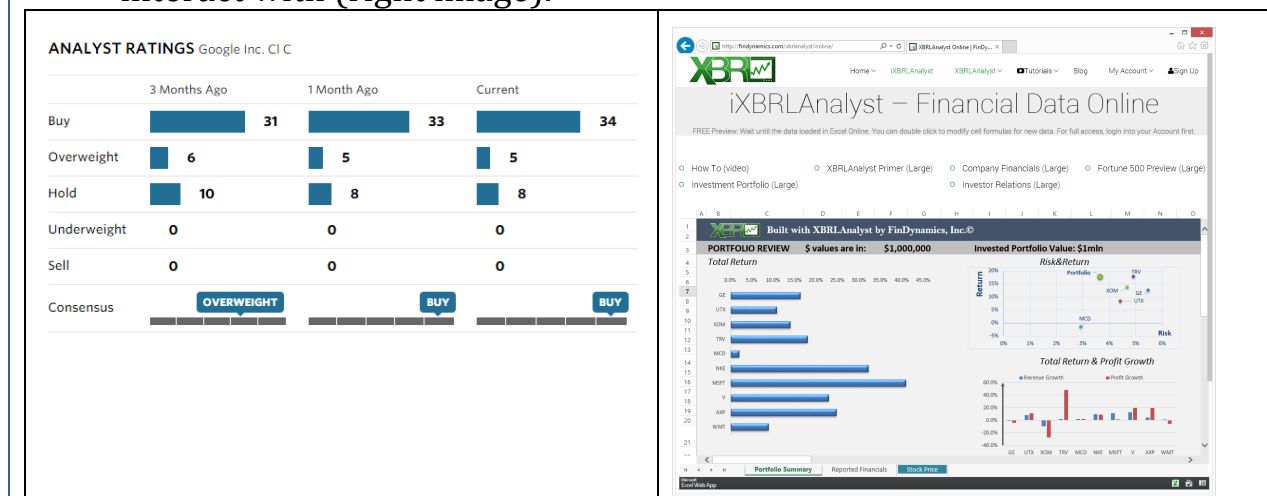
interact with (right image).

ANALYST RATINGS Google Inc. Cl C

| | 3 Months Ago | 1 Month Ago | Current |
|---|---|---|---|
| Buy | 31 | 33 | 34 |
| Overweight | 6 | 5 | 5 |
| Hold | 10 | 8 | 8 |
| Underweight | 0 | 0 | 0 |
| Sell | 0 | 0 | 0 |
| Consensus | OVERWEIGHT | BUY | BUY |

http://findynamics.com/ixbrlanalyst/online/ XBRLAnalyst Online | FinDy...

XBRL

Home iXBRLAnalyst XBRLAnalyst Tutorials Blog My Account Sign Up

iXBRLAnalyst – Financial Data Online

FREE Preview: Wait until the data loaded in Excel Online. You can double click to modify cell formulas for new data. For full access, login into your Account first.

How To (video) XBRLAnalyst Primer (Large) Company Financials (Large) Fortune 500 Preview (Large)
Investment Portfolio (Large) Investor Relations (Large)

A B C D E F G H I J K L M N O

Built with XBRLAnalyst by FinDynamics, Inc.©

PORTFOLIO REVIEW $ values are in: $1,000,000 Invested Portfolio Value: $1mln

Total Return

0.0% 5.0% 10.0% 15.0% 20.0% 25.0% 30.0% 35.0% 40.0% 45.0%

GE
UTX
XOM
TRV
MCD
NKE
MSFT
V
AXP
WMT

Risk&Return

Return
20% 15% 10% 5% 0% -5%
Portfolio TRV XOM GE UTX MCD
0% 1% 2% 3% 4% 5% 6%
Risk

Total Return & Profit Growth

Revenue Growth Profit Growth

60.0% 40.0% 20.0% 0.0% -20.0% -40.0%

GE UTX XOM TRV MCD NKE MSFT V AXP WMT

Portfolio Summary Reported Financials Stock Price

Microsoft Excel Web App